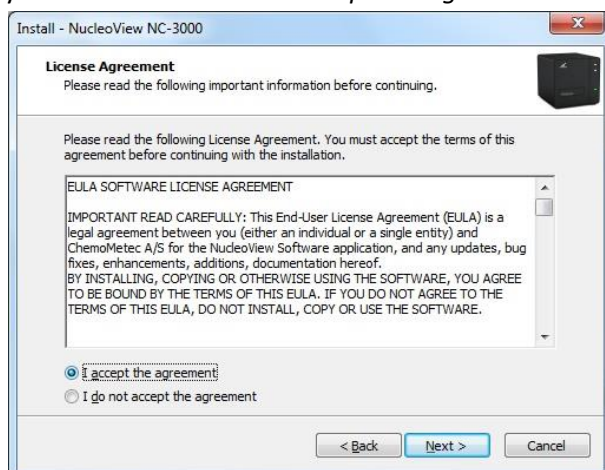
Install - NucleoView NC-3000

License Agreement
Please read the following important information before continuing.

Please read the following License Agreement. You must accept the terms of this agreement before continuing with the installation.

EULA SOFTWARE LICENSE AGREEMENT

IMPORTANT READ CAREFULLY: This End-User License Agreement (EULA) is a legal agreement between you (either an individual or a single entity) and ChemoMetec A/S for the NucleoView Software application, and any updates, bug fixes, enhancements, additions, documentation hereof.
BY INSTALLING, COPYING OR OTHERWISE USING THE SOFTWARE, YOU AGREE TO BE BOUND BY THE TERMS OF THIS EULA. IF YOU DO NOT AGREE TO THE TERMS OF THIS EULA, DO NOT INSTALL, COPY OR USE THE SOFTWARE.

I accept the agreement
I do not accept the agreement

< Back
Next >
Cancel